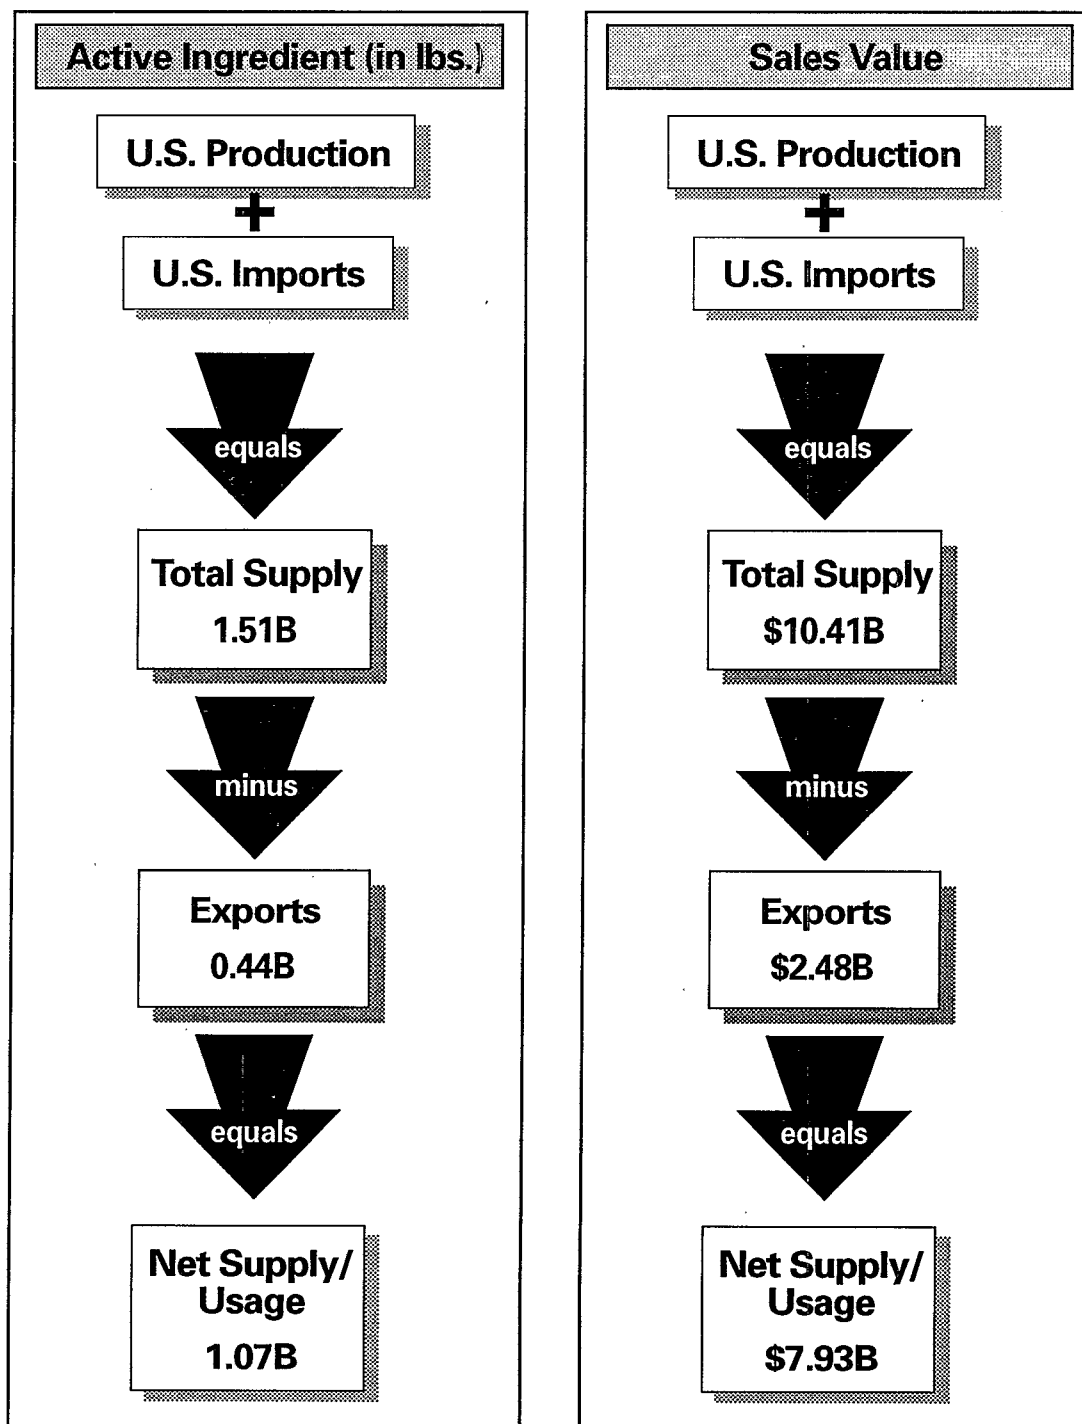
Active Ingredient (in lbs.)

U.S. Production

+

U.S. Imports

equals

Total Supply
1.51B

minus

Exports
0.44B

equals

Net Supply/ Usage
1.07B

Sales Value

U.S. Production

+

U.S. Imports

equals

Total Supply
\$10.41B

minus

Exports
\$2.48B

equals

Net Supply/ Usage
\$7.93B